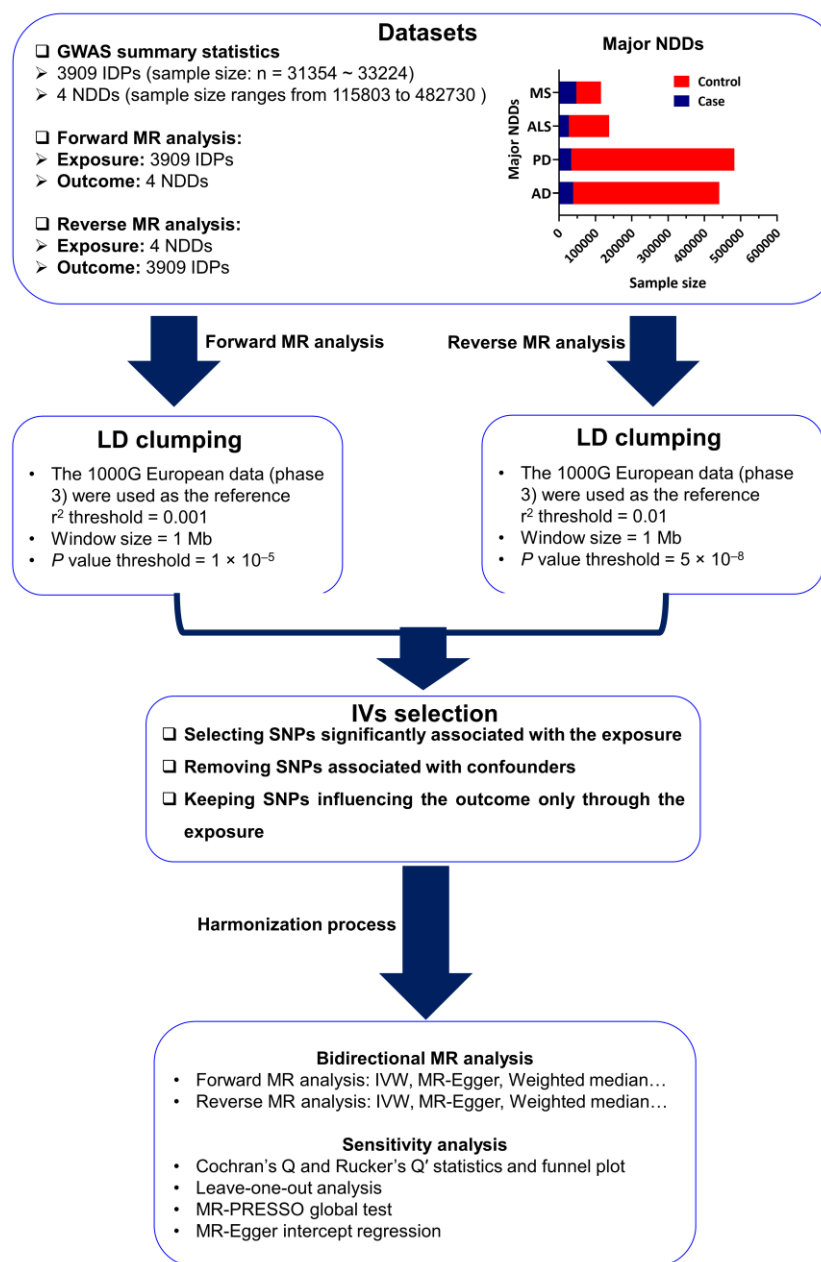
Datasets

❑ GWAS summary statistics
➢ 3909 IDPs (sample size: n = 31354 ~ 33224)
➢ 4 NDDs (sample size ranges from 115803 to 482730 )

❑ Forward MR analysis:
➢ Exposure: 3909 IDPs
➢ Outcome: 4 NDDs

❑ Reverse MR analysis:
➢ Exposure: 4 NDDs
➢ Outcome: 3909 IDPs

Major NDDs

Control
Case

MS
ALS
PD
AD

Major NDDs

0
100000
200000
300000
400000
500000
600000

Sample size

Forward MR analysis

Reverse MR analysis

LD clumping
• The 1000G European data (phase 3) were used as the reference $r^2$ threshold = 0.001
• Window size = 1 Mb
• $P$ value threshold = $1 \times 10^{-5}$

LD clumping
• The 1000G European data (phase 3) were used as the reference $r^2$ threshold = 0.01
• Window size = 1 Mb
• $P$ value threshold = $5 \times 10^{-8}$

IVs selection
❑ Selecting SNPs significantly associated with the exposure
❑ Removing SNPs associated with confounders
❑ Keeping SNPs influencing the outcome only through the exposure

Harmonization process

Bidirectional MR analysis
• Forward MR analysis: IVW, MR-Egger, Weighted median…
• Reverse MR analysis: IVW, MR-Egger, Weighted median…

Sensitivity analysis
• Cochran's Q and Rucker's Q' statistics and funnel plot
• Leave-one-out analysis
• MR-PRESSO global test
• MR-Egger intercept regression